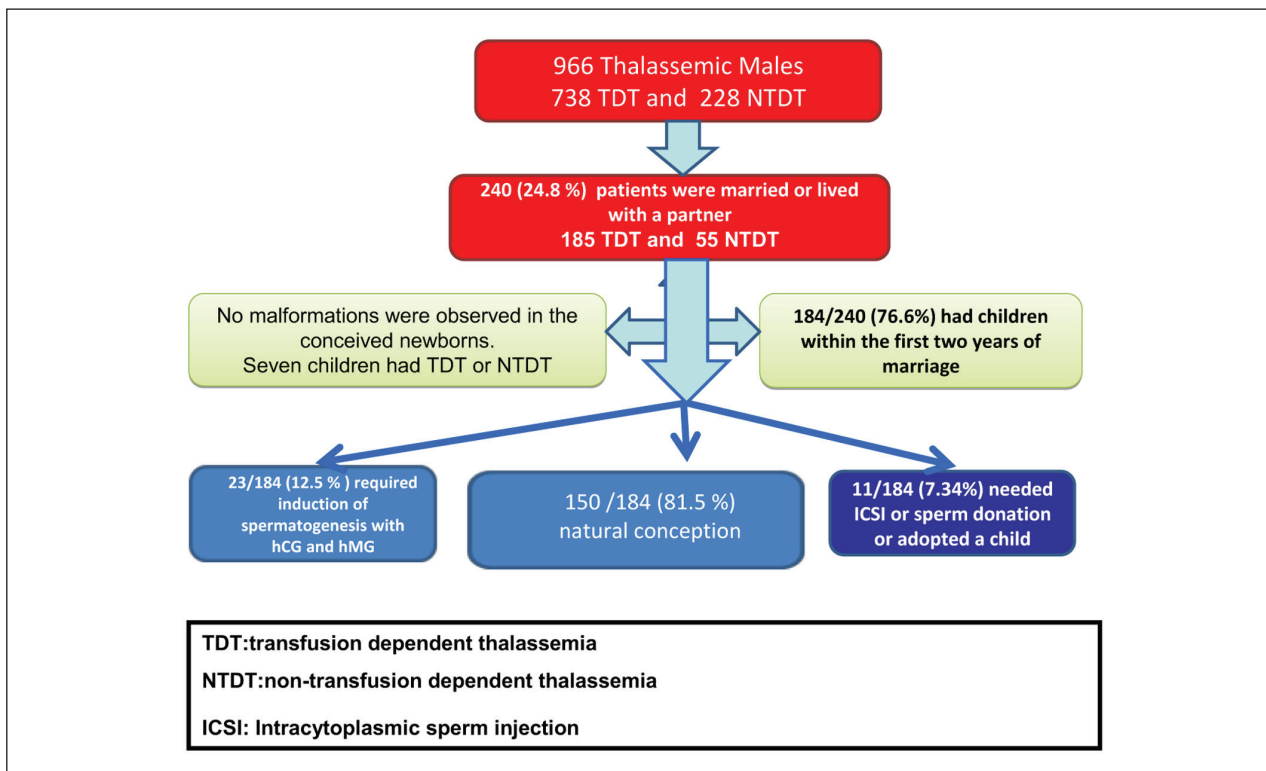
966 Thalassemic Males
738 TDT and 228 NTDT

240 (24.8 %) patients were married or lived with a partner
185 TDT and 55 NTDT

No malformations were observed in the conceived newborns.
Seven children had TDT or NTDT

184/240 (76.6%) had children within the first two years of marriage

23/184 (12.5 % ) required induction of spermatogenesis with hCG and hMG

150 /184 (81.5 %)
natural conception

11/184 (7.34%) needed ICSI or sperm donation or adopted a child

TDT:transfusion dependent thalassemia

NTDT:non-transfusion dependent thalassemia

ICSI: Intracytoplasmic sperm injection